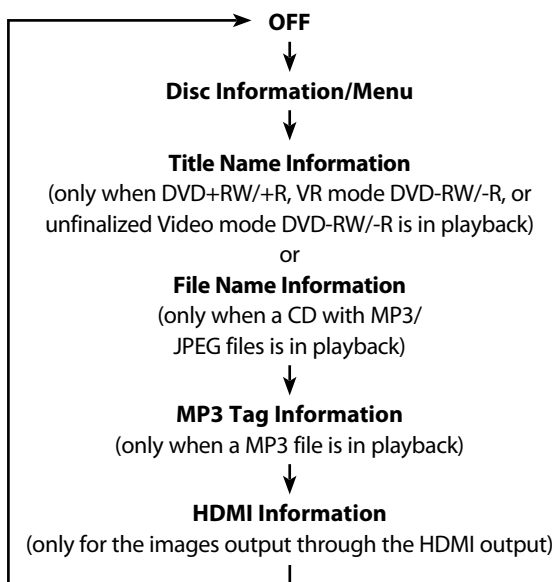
OFF

Disc Information/Menu

Title Name Information
(only when DVD+RW/+R, VR mode DVD-RW/-R, or unfinalized Video mode DVD-RW/-R is in playback)
or
File Name Information
(only when a CD with MP3/ JPEG files is in playback)

MP3 Tag Information
(only when a MP3 file is in playback)

HDMI Information
(only for the images output through the HDMI output)